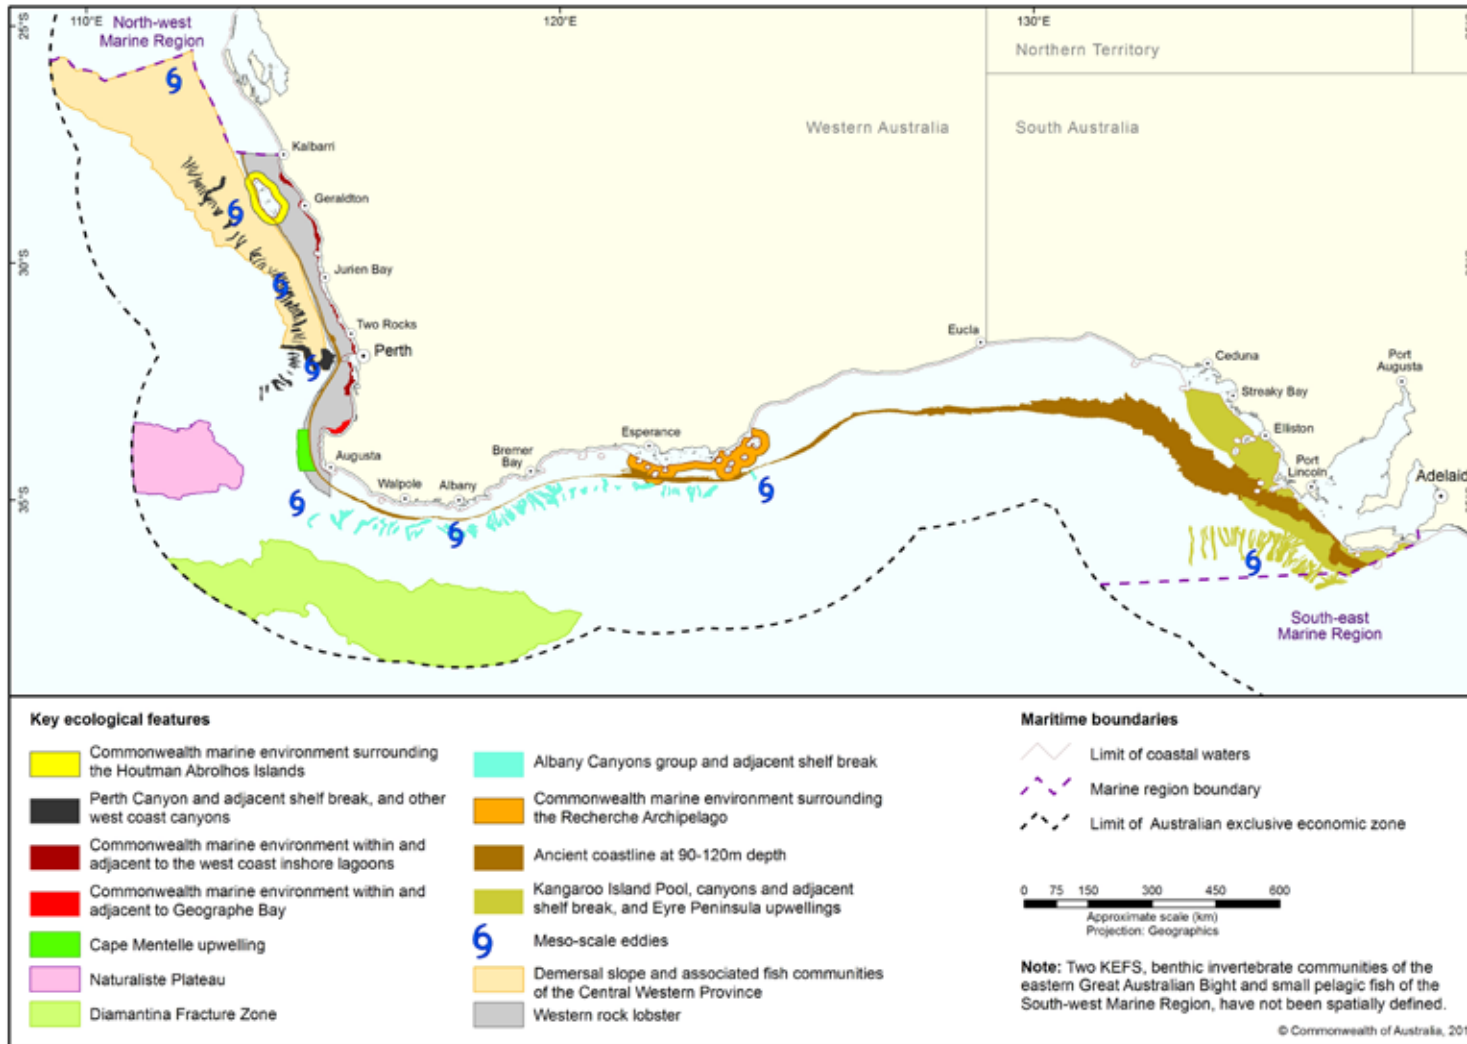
25°S 110°E North-west Marine Region 120°E 130°E Northern Territory

Western Australia South Australia

Kalbarri
Geraldton
Jurien Bay
Two Rocks
Perth
Augusta
Walpole
Albany
Bremer Bay
Esperance
Eucla
Ceduna
Streaky Bay
Elliston
Port Lincoln
Port Augusta
Adelaid

30°S
35°S

South-east Marine Region

Key ecological features

Commonwealth marine environment surrounding the Houtman Abrolhos Islands
Perth Canyon and adjacent shelf break, and other west coast canyons
Commonwealth marine environment within and adjacent to the west coast inshore lagoons
Commonwealth marine environment within and adjacent to Geographe Bay
Cape Mentelle upwelling
Naturaliste Plateau
Diamantina Fracture Zone
Albany Canyons group and adjacent shelf break
Commonwealth marine environment surrounding the Recherche Archipelago
Ancient coastline at 90-120m depth
Kangaroo Island Pool, canyons and adjacent shelf break, and Eyre Peninsula upwellings
Meso-scale eddies
Demersal slope and associated fish communities of the Central Western Province
Western rock lobster

Maritime boundaries

Limit of coastal waters
Marine region boundary
Limit of Australian exclusive economic zone

0 75 150 300 450 600
Approximate scale (km)
Projection: Geographics

Note: Two KEFS, benthic invertebrate communities of the eastern Great Australian Bight and small pelagic fish of the South-west Marine Region, have not been spatially defined.

© Commonwealth of Australia, 201